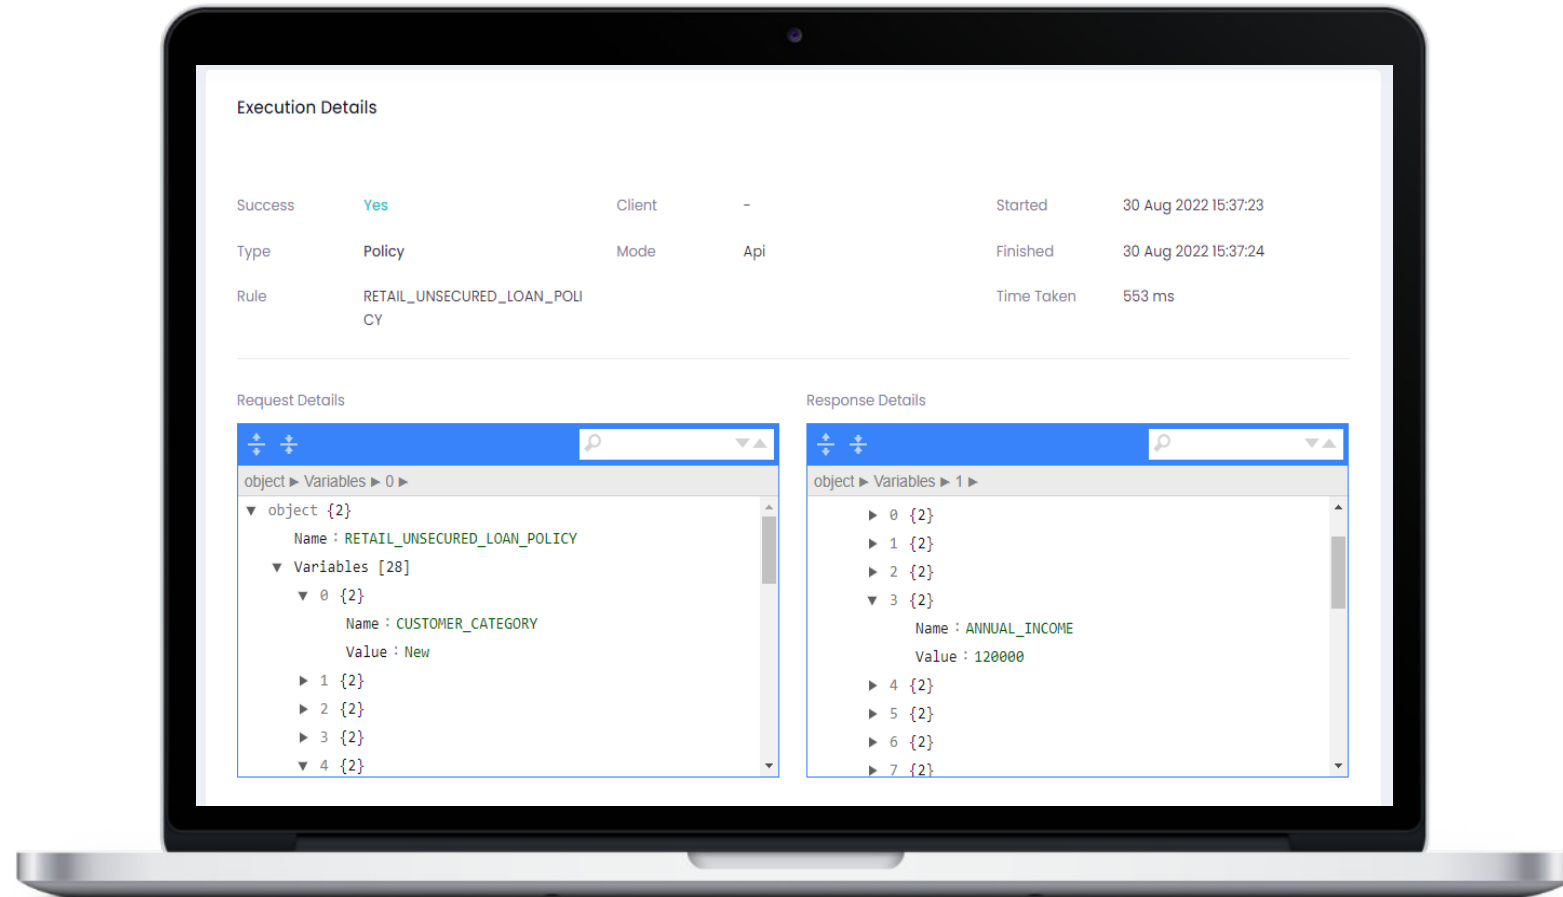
Execution Details

Success Yes
Type Policy
Rule RETAIL_UNSECURED_LOAN_POLICY

Client -
Mode Api

Started 30 Aug 2022 15:37:23
Finished 30 Aug 2022 15:37:24
Time Taken 553 ms

Request Details

object ▶ Variables ▶ 0 ▶

▼ object {2}
Name : RETAIL_UNSECURED_LOAN_POLICY
▼ Variables [28]
▼ 0 {2}
Name : CUSTOMER_CATEGORY
Value : New
▶ 1 {2}
▶ 2 {2}
▶ 3 {2}
▼ 4 {2}

Response Details

object ▶ Variables ▶ 1 ▶

▶ 0 {2}
▶ 1 {2}
▶ 2 {2}
▼ 3 {2}
Name : ANNUAL_INCOME
Value : 120000
▶ 4 {2}
▶ 5 {2}
▶ 6 {2}
▶ 7 {2}